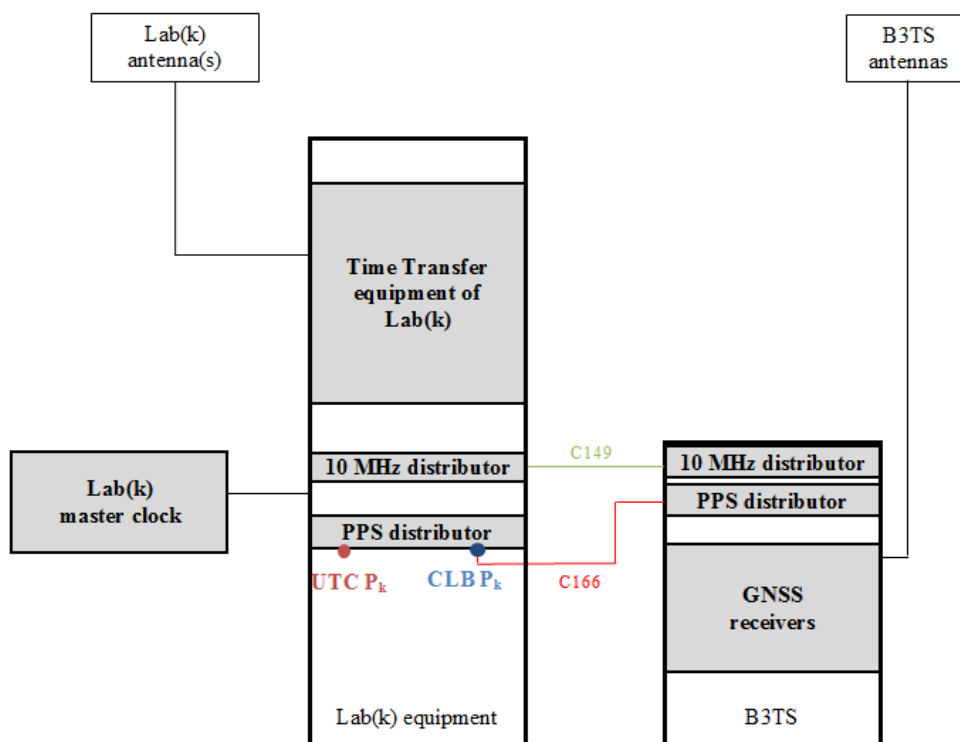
Lab(k) antenna(s)

B3TS antennas

Time Transfer equipment of Lab(k)

Lab(k) master clock

10 MHz distributor

C149

10 MHz distributor

PPS distributor

PPS distributor

UTC $P_k$

CLB $P_k$

C166

GNSS receivers

Lab(k) equipment

B3TS